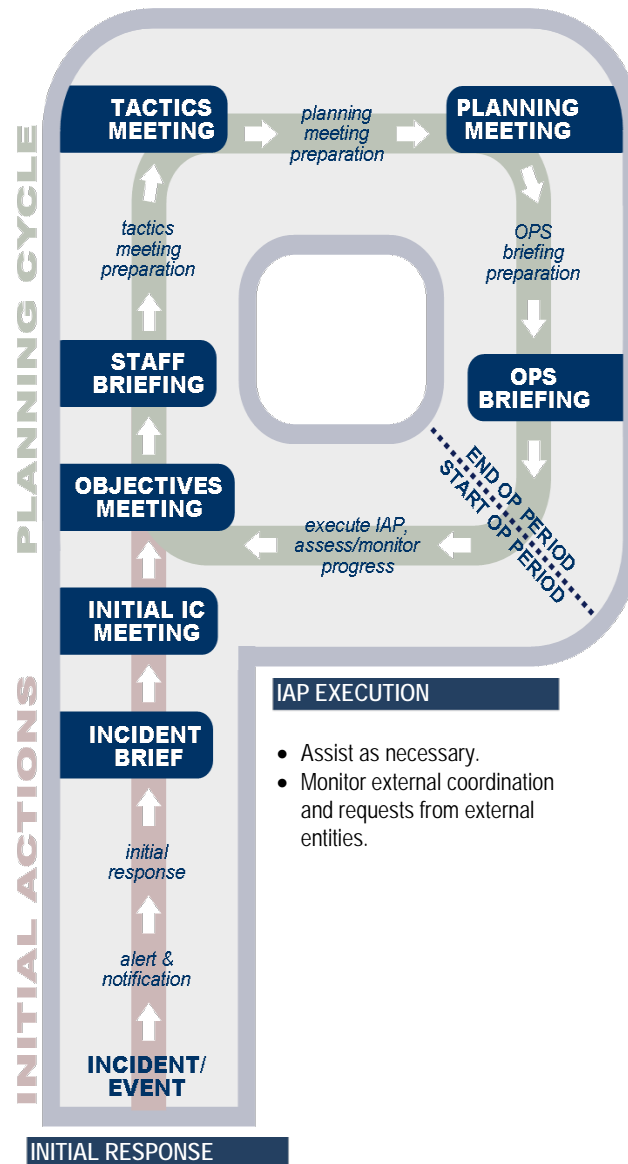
PLANNING CYCLE

TACTICS MEETING

planning meeting preparation

PLANNING MEETING

OPS briefing preparation

OPS BRIEFING

END OP PERIOD
START OP PERIOD

execute IAP, assess/monitor progress

OBJECTIVES MEETING

STAFF BRIEFING

tactics meeting preparation

INITIAL ACTIONS

INITIAL IC MEETING

INCIDENT BRIEF

initial response

alert & notification

INCIDENT/ EVENT

IAP EXECUTION

- Assist as necessary.
- Monitor external coordination and requests from external entities.

INITIAL RESPONSE